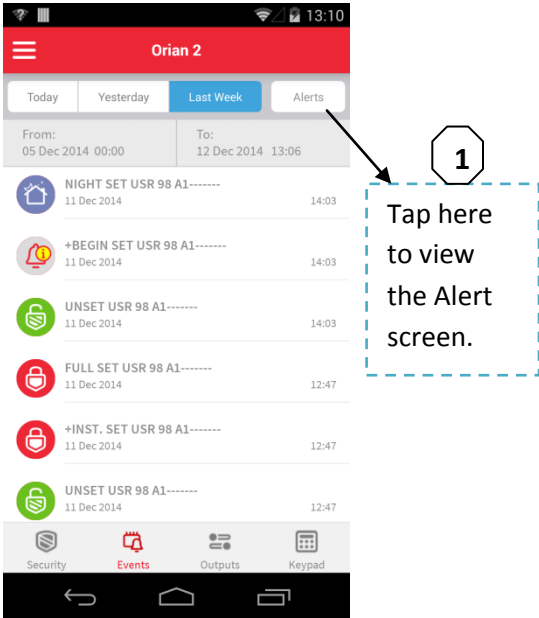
13:10

Orian 2

Today | Yesterday | Last Week | Alerts

From:
05 Dec 2014 00:00

To:
12 Dec 2014 13:06

NIGHT SET USR 98 A1-------
11 Dec 2014
14:03

+BEGIN SET USR 98 A1-------
11 Dec 2014
14:03

UNSET USR 98 A1-------
11 Dec 2014
14:03

FULL SET USR 98 A1-------
11 Dec 2014
12:47

+INST. SET USR 98 A1-------
11 Dec 2014
12:47

UNSET USR 98 A1-------
11 Dec 2014
12:47

Security | Events | Outputs | Keypad

1

Tap here to view the Alert screen.